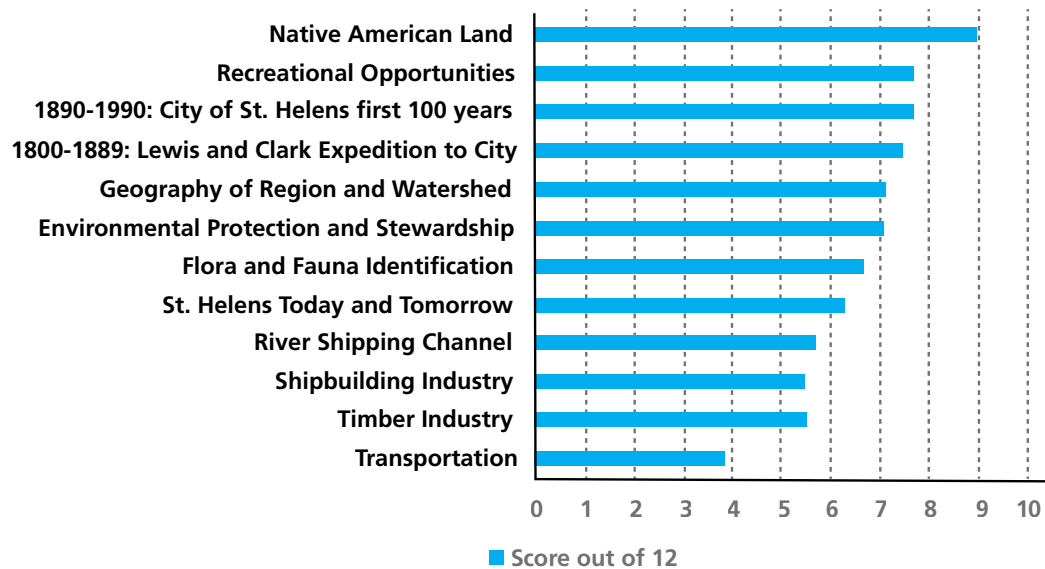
Native American Land
Recreational Opportunities
1890-1990: City of St. Helens first 100 years
1800-1889: Lewis and Clark Expedition to City
Geography of Region and Watershed
Environmental Protection and Stewardship
Flora and Fauna Identification
St. Helens Today and Tomorrow
River Shipping Channel
Shipbuilding Industry
Timber Industry
Transportation

0 1 2 3 4 5 6 7 8 9 10

Score out of 12